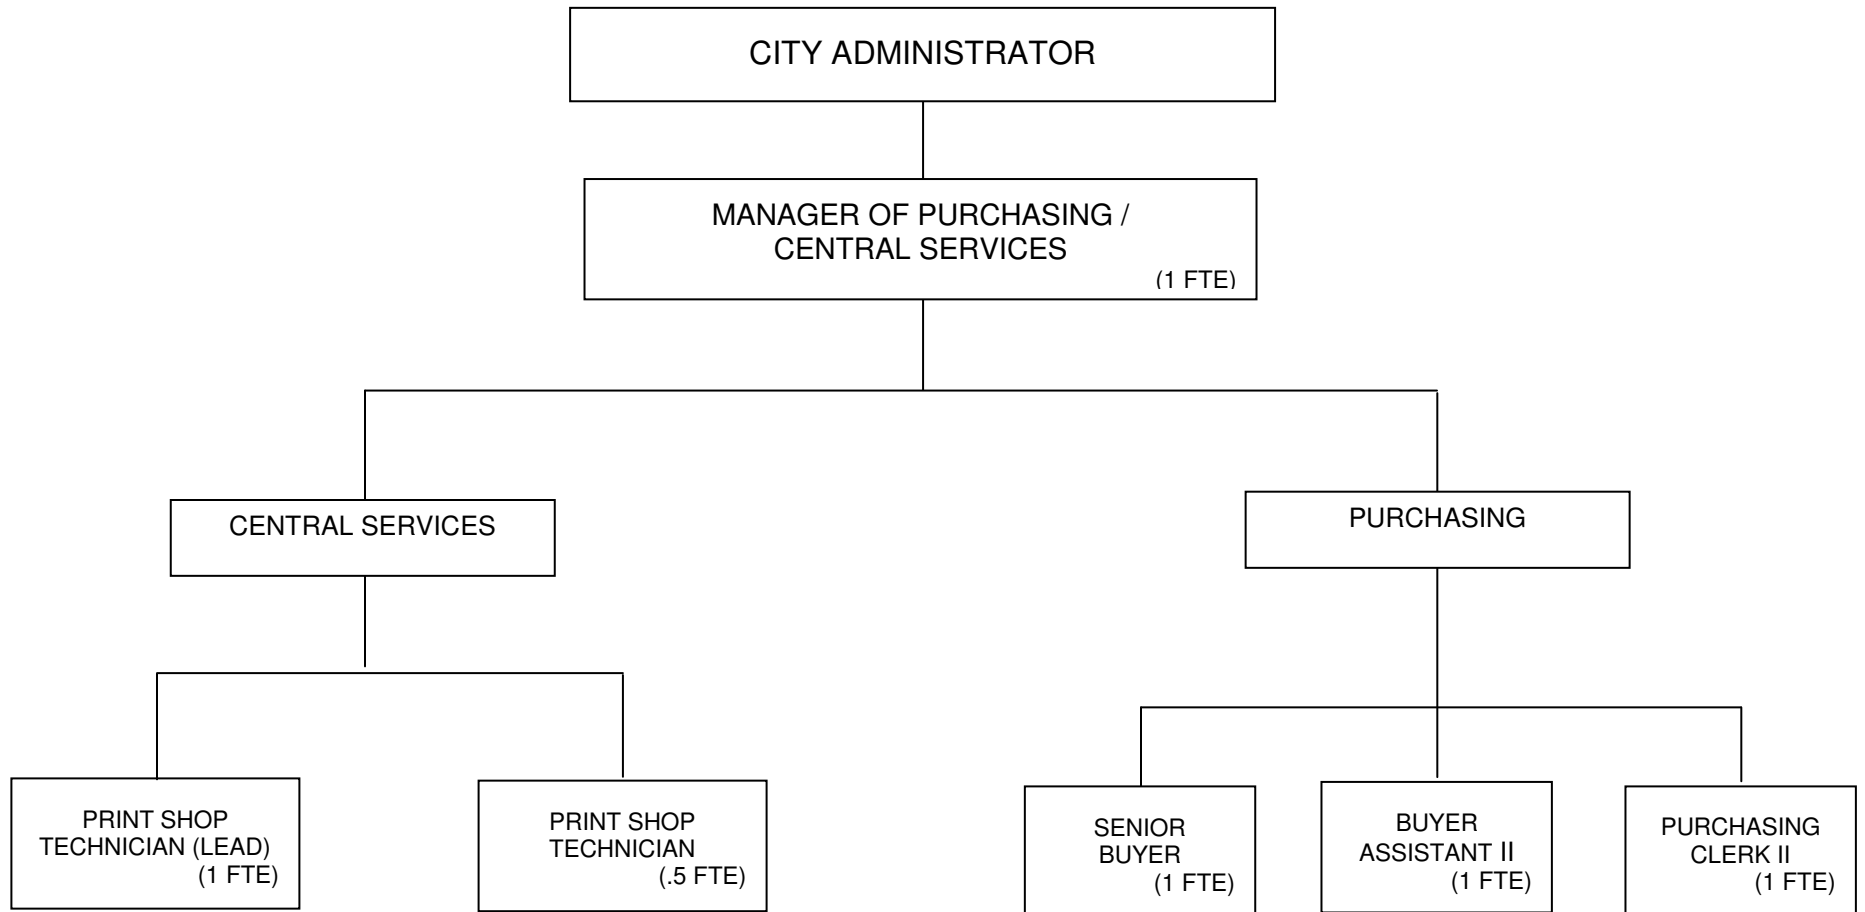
CITY ADMINISTRATOR

MANAGER OF PURCHASING / CENTRAL SERVICES
(1 FTE)

CENTRAL SERVICES

PURCHASING

PRINT SHOP TECHNICIAN (LEAD)
(1 FTE)

PRINT SHOP TECHNICIAN
(.5 FTE)

SENIOR BUYER
(1 FTE)

BUYER ASSISTANT II
(1 FTE)

PURCHASING CLERK II
(1 FTE)